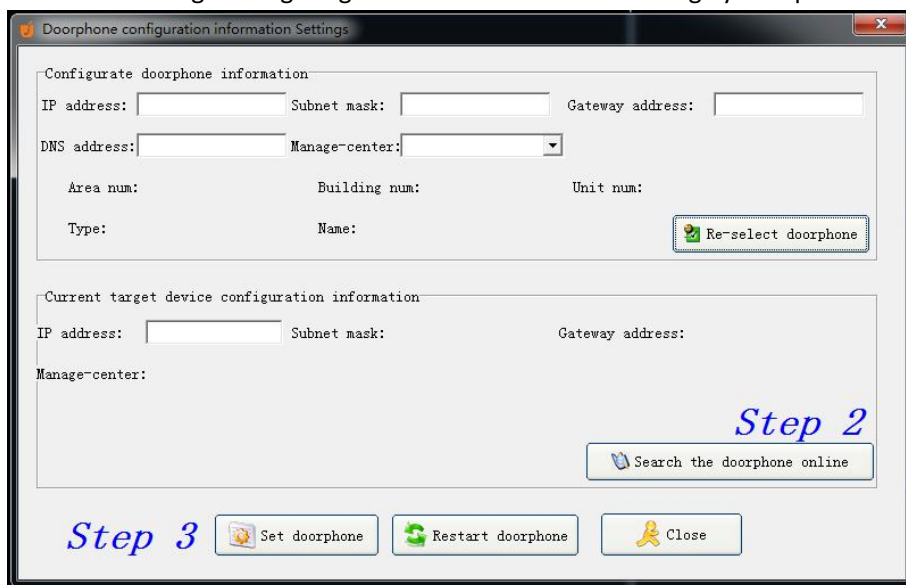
Doorphone configuration information Settings

Configurate doorphone information

IP address: Subnet mask: Gateway address:

DNS address: Manage-center:

Area num: Building num: Unit num:

Type: Name:

Re-select doorphone

Current target device configuration information

IP address: Subnet mask: Gateway address:

Manage-center:

Step 2

Search the doorphone online

Step 3

Set doorphone

Restart doorphone

Close